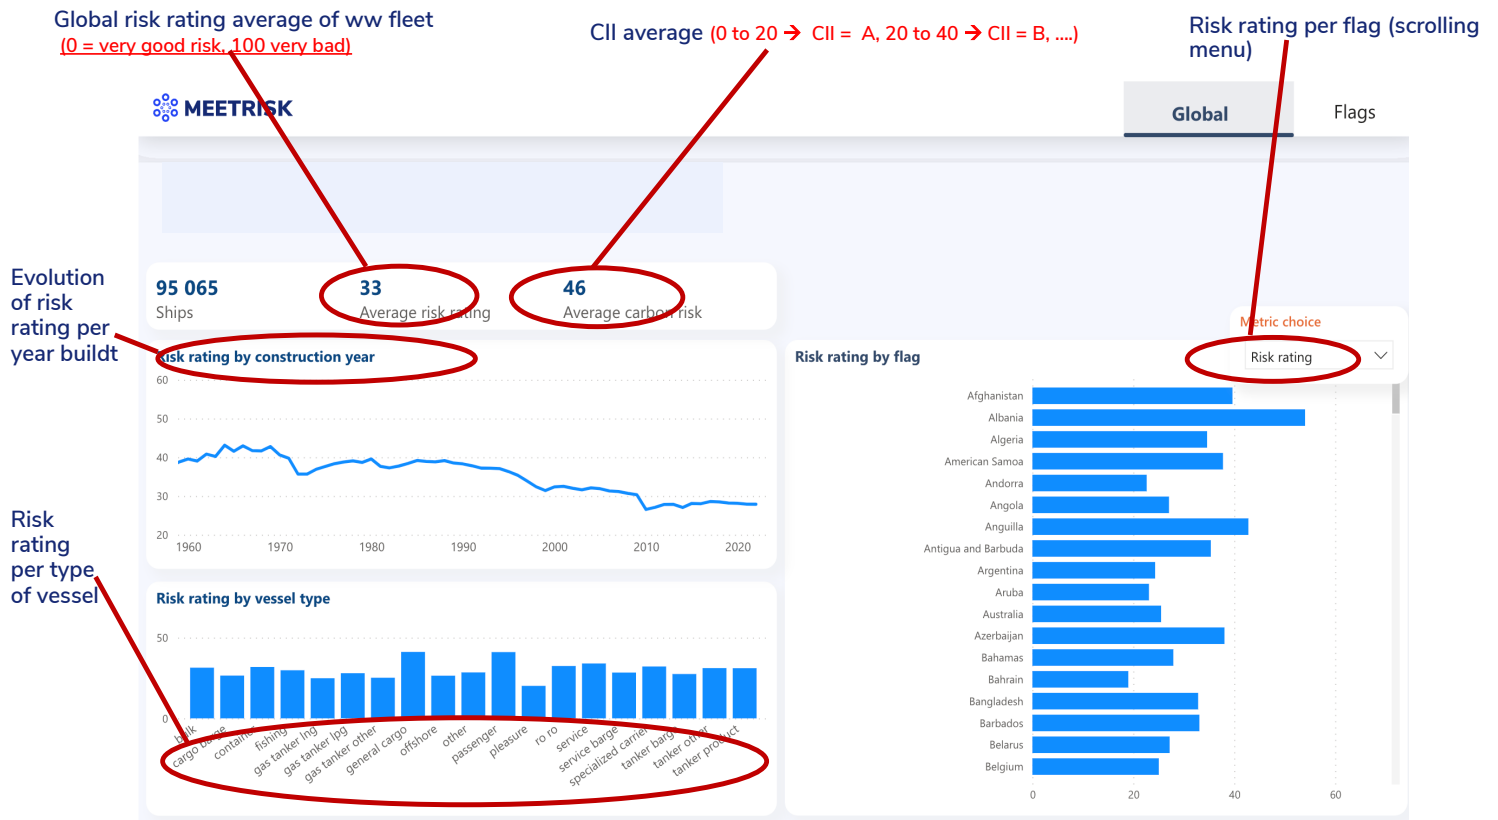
Global risk rating average of ww fleet
(0 = very good risk, 100 very bad)

CII average (0 to 20 → CII = A, 20 to 40 → CII = B, ....)

Risk rating per flag (scrolling menu)

MEETRISK

Global

Flags

Evolution of risk rating per year buildt

95 065
Ships

33
Average risk rating

46
Average carbon risk

Metric choice

Risk rating

Risk rating by construction year

60
50
40
30
20
1960 1970 1980 1990 2000 2010 2020

Risk rating by flag

Afghanistan
Albania
Algeria
American Samoa
Andorra
Angola
Anguilla
Antigua and Barbuda
Argentina
Aruba
Australia
Azerbaijan
Bahamas
Bahrain
Bangladesh
Barbados
Belarus
Belgium

0 20 40 60

Risk rating per type of vessel

Risk rating by vessel type

50
0

bulk
cargo barge
container
fishing
gas tanker lng
gas tanker lpg
gas tanker other
general cargo
offshore
other
passenger
pleasure
ro ro
service
service barge
specialized carrier
tanker barge
tanker other
tanker product